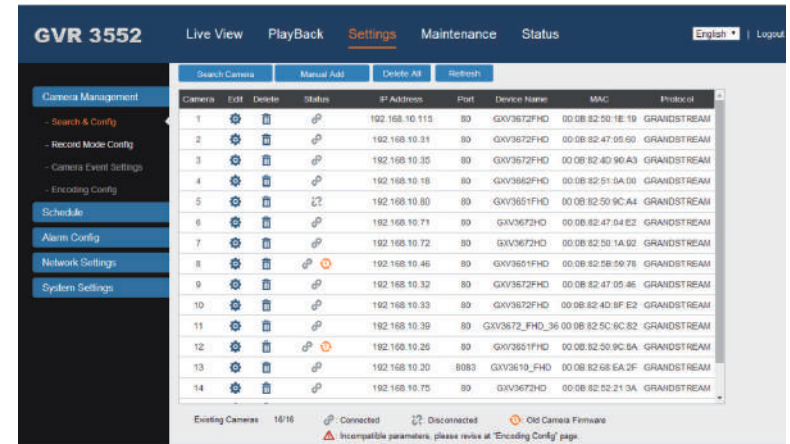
GVR 3552

Live View PlayBack Settings Maintenance Status

English | Logout

Camera Management
- Search & Config
- Record Mode Config
- Camera Event Settings
- Encoding Config
Schedule
Alarm Config
Network Settings
System Settings

Search Camera Manual Add Delete All Refresh

| Camera | Edit | Delete | Status | IP Address | Port | Device Name | MAC | Protocol |
|---|---|---|---|---|---|---|---|---|
| 1 | | | | 192.168.10.115 | 80 | GXV3672FHD | 00:0B:82:50:1E:19 | GRANDSTREAM |
| 2 | | | | 192.168.10.31 | 80 | GXV3672FHD | 00:0B:82:47:05:60 | GRANDSTREAM |
| 3 | | | | 192.168.10.35 | 80 | GXV3672FHD | 00:0B:82:4D:90:A3 | GRANDSTREAM |
| 4 | | | | 192.168.10.18 | 80 | GXV3662FHD | 00:0B:82:51:0A:00 | GRANDSTREAM |
| 5 | | | | 192.168.10.80 | 80 | GXV3651FHD | 00:0B:82:50:9C:A4 | GRANDSTREAM |
| 6 | | | | 192.168.10.71 | 80 | GXV3672HD | 00:0B:82:47:04:E2 | GRANDSTREAM |
| 7 | | | | 192.168.10.72 | 80 | GXV3672HD | 00:0B:82:50:1A:92 | GRANDSTREAM |
| 8 | | | | 192.168.10.46 | 80 | GXV3651FHD | 00:0B:82:5B:59:78 | GRANDSTREAM |
| 9 | | | | 192.168.10.32 | 80 | GXV3672FHD | 00:0B:82:47:05:46 | GRANDSTREAM |
| 10 | | | | 192.168.10.33 | 80 | GXV3672FHD | 00:0B:82:4D:8F:E2 | GRANDSTREAM |
| 11 | | | | 192.168.10.39 | 80 | GXV3672_FHD_36 | 00:0B:82:5C:6C:82 | GRANDSTREAM |
| 12 | | | | 192.168.10.26 | 80 | GXV3651FHD | 00:0B:82:50:9C:8A | GRANDSTREAM |
| 13 | | | | 192.168.10.20 | 8083 | GXV3610_FHD | 00:0B:82:68:EA:2F | GRANDSTREAM |
| 14 | | | | 192.168.10.75 | 80 | GXV3672HD | 00:0B:82:52:21:3A | GRANDSTREAM |

Existing Cameras 16/16 Connected Disconnected Old Camera Firmware
Incompatible parameters, please revise at "Encoding Config" page.